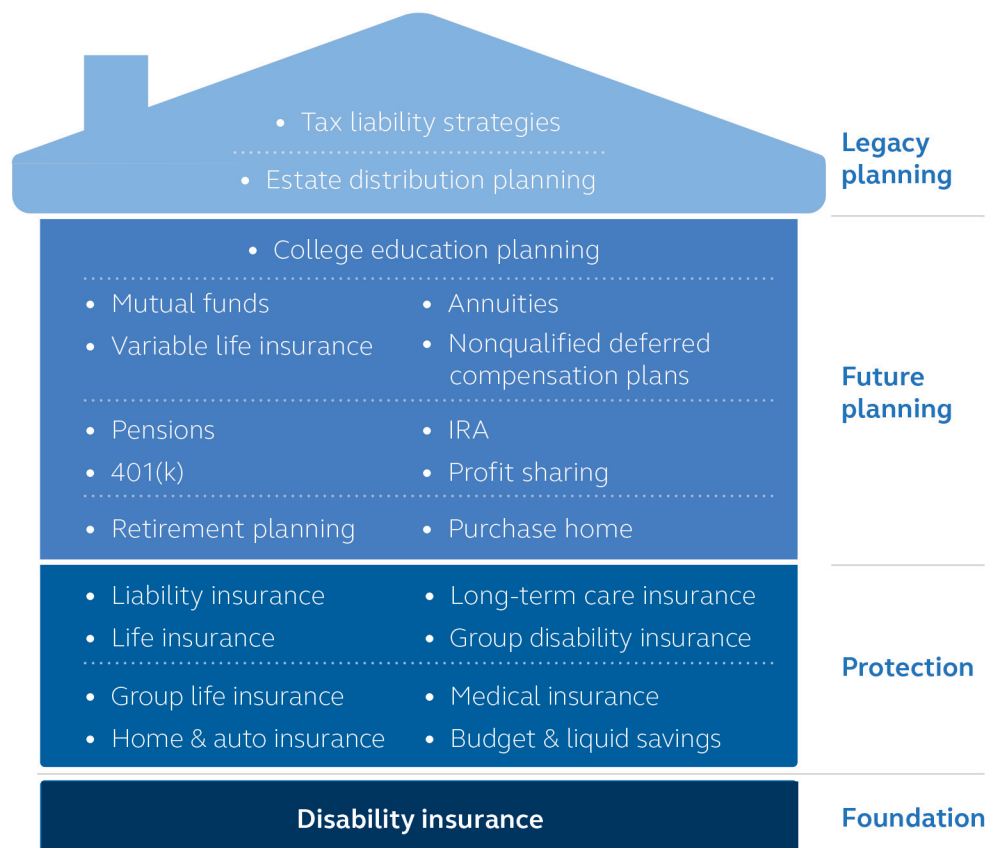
• Tax liability strategies

• Estate distribution planning

Legacy planning

• College education planning

• Mutual funds
• Variable life insurance

• Annuities
• Nonqualified deferred compensation plans

• Pensions
• 401(k)

• IRA
• Profit sharing

• Retirement planning

• Purchase home

Future planning

• Liability insurance
• Life insurance

• Long-term care insurance
• Group disability insurance

• Group life insurance
• Home & auto insurance

• Medical insurance
• Budget & liquid savings

Protection

Disability insurance

Foundation